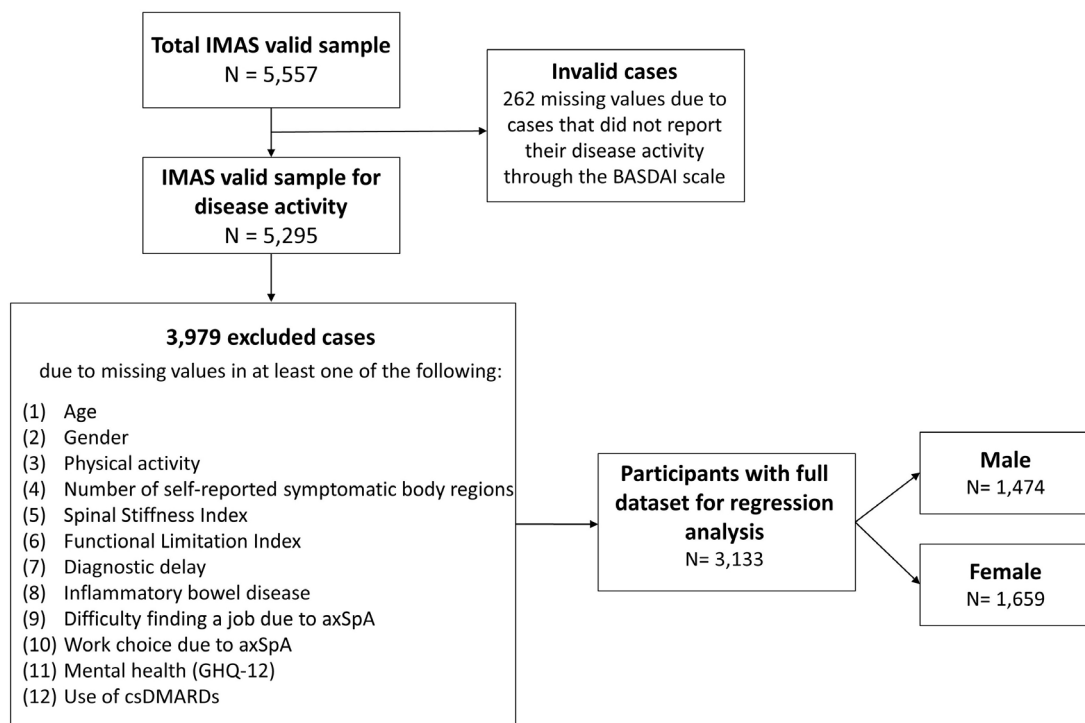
Total IMAS valid sample
N = 5,557

Invalid cases
262 missing values due to cases that did not report their disease activity through the BASDAI scale

IMAS valid sample for disease activity
N = 5,295

3,979 excluded cases
due to missing values in at least one of the following:

(1) Age
(2) Gender
(3) Physical activity
(4) Number of self-reported symptomatic body regions
(5) Spinal Stiffness Index
(6) Functional Limitation Index
(7) Diagnostic delay
(8) Inflammatory bowel disease
(9) Difficulty finding a job due to axSpA
(10) Work choice due to axSpA
(11) Mental health (GHQ-12)
(12) Use of csDMARDs

Participants with full dataset for regression analysis
N= 3,133

Male
N= 1,474

Female
N= 1,659